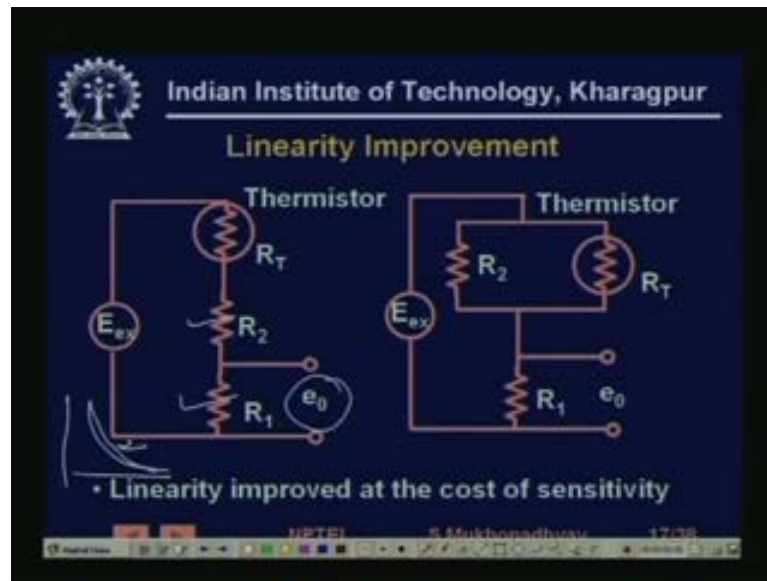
Indian Institute of Technology, Kharagpur

Linearity Improvement

Thermistor

$R_T$

$E_{ex}$

$R_2$

$R_1$

$e_0$

Thermistor

$R_2$

$R_T$

$E_{ex}$

$R_1$

$e_0$

• Linearity improved at the cost of sensitivity

NPTEL S Mukhopadhyay 17/38